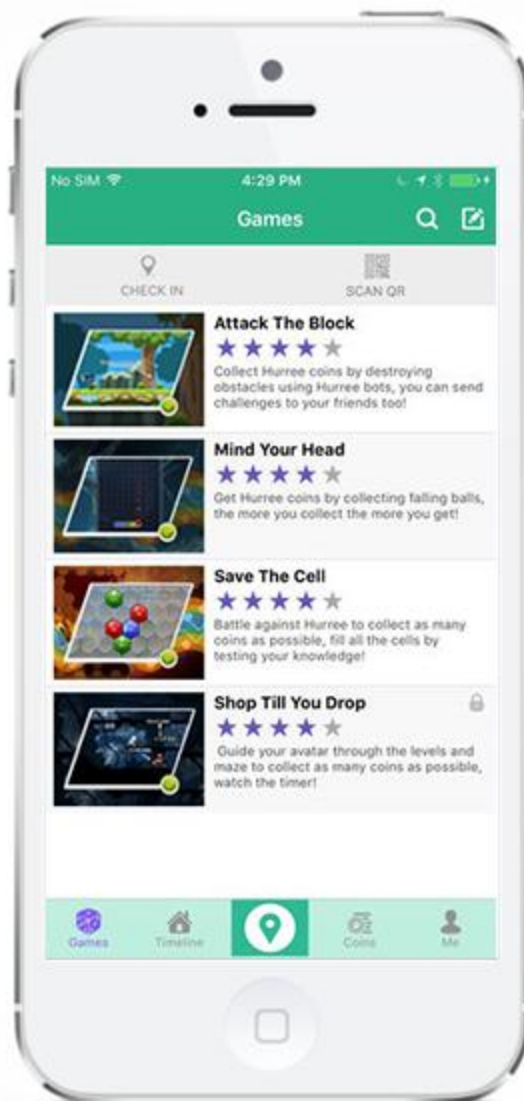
No SIM

4:29 PM

Games

CHECK IN

SCAN QR

Attack The Block

Collect Hurree coins by destroying obstacles using Hurree bots, you can send challenges to your friends too!

Mind Your Head

Get Hurree coins by collecting falling balls, the more you collect the more you get!

Save The Cell

Battle against Hurree to collect as many coins as possible, fill all the cells by testing your knowledge!

Shop Till You Drop

Guide your avatar through the levels and maze to collect as many coins as possible, watch the timer!

Games

Timeline

Coins

Me